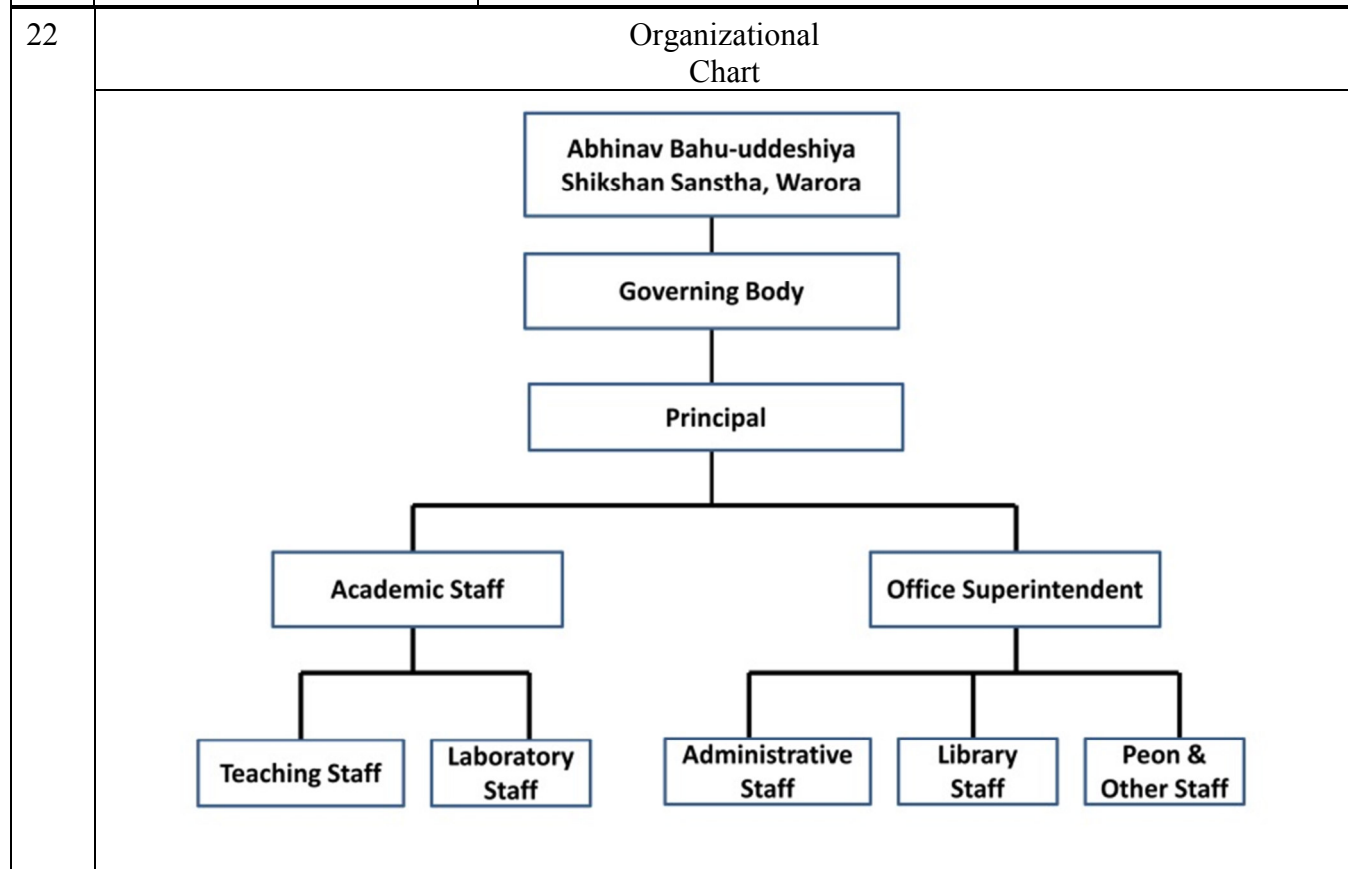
22

Organizational Chart

Abhinav Bahu-uddeshiya Shikshan Sanstha, Warora

Governing Body

Principal

Academic Staff

Office Superintendent

Teaching Staff

Laboratory Staff

Administrative Staff

Library Staff

Peon & Other Staff